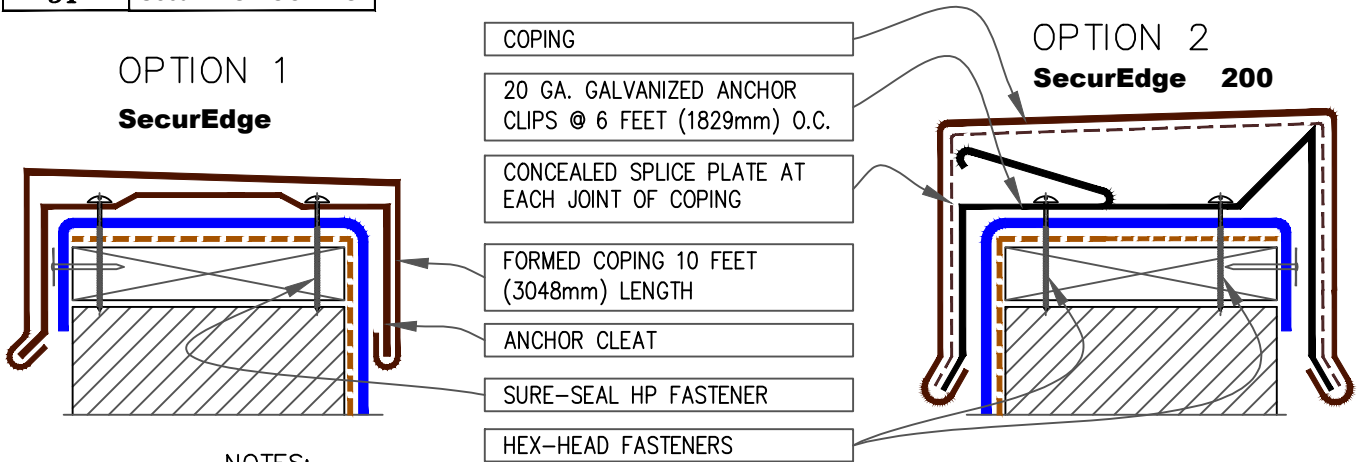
OPTION 1

SecurEdge

COPING

20 GA. GALVANIZED ANCHOR CLIPS @ 6 FEET (1829mm) O.C.

CONCEALED SPLICE PLATE AT EACH JOINT OF COPING

FORMED COPING 10 FEET (3048mm) LENGTH

ANCHOR CLEAT

SURE-SEAL HP FASTENER

HEX-HEAD FASTENERS

OPTION 2

SecurEdge 200

NOTES: